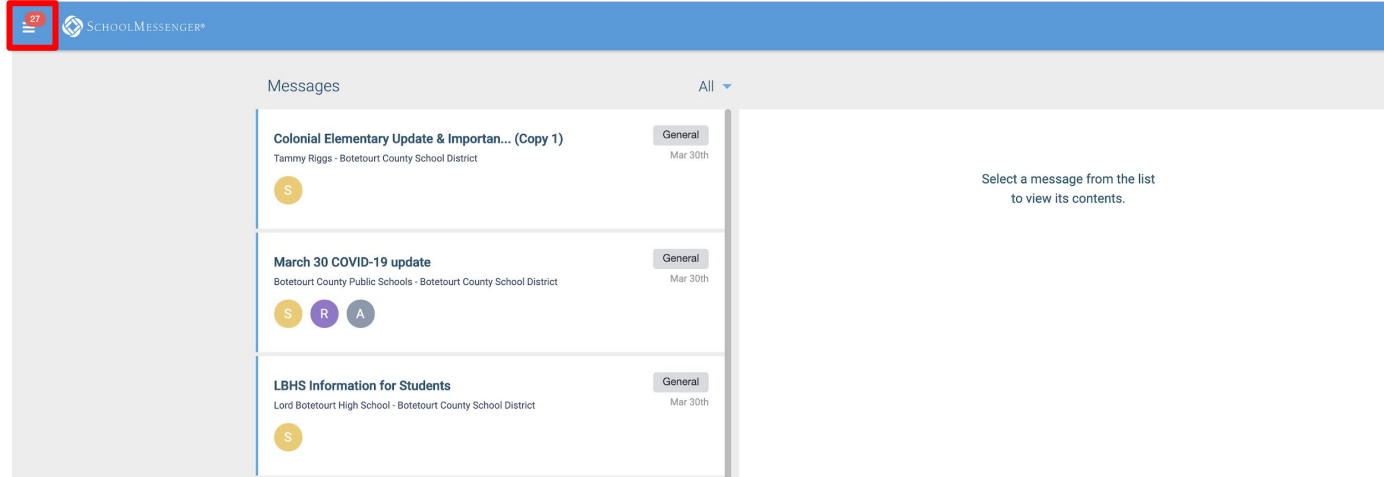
27

SchoolMessenger®

Messages

All

Colonial Elementary Update & Importan... (Copy 1)
Tammy Riggs - Botetourt County School District
S
General
Mar 30th

March 30 COVID-19 update
Botetourt County Public Schools - Botetourt County School District
S R A
General
Mar 30th

LBHS Information for Students
Lord Botetourt High School - Botetourt County School District
S
General
Mar 30th

Select a message from the list to view its contents.